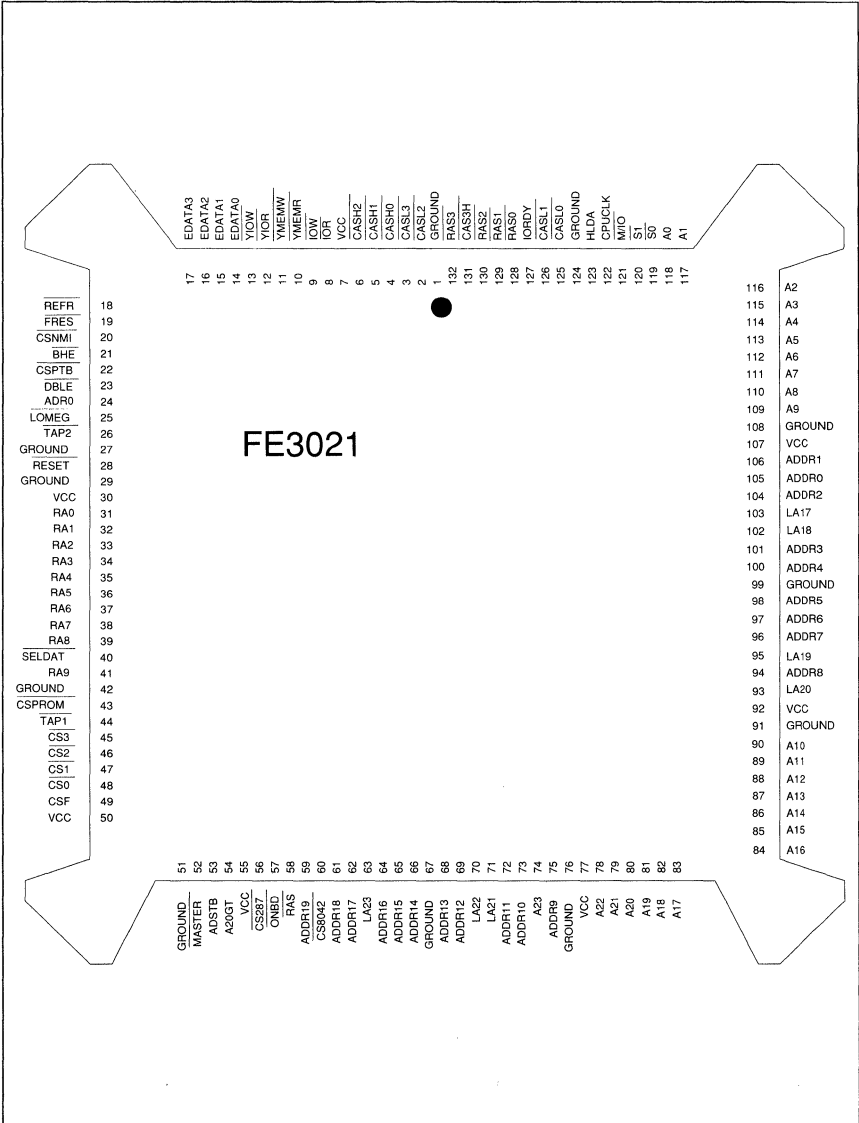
EDATA3 17
EDATA2 16
EDATA1 15
EDATA0 14
YIOW 13
YIOR 12
YMEMW 11
YMEMR 10
IOW 9
IOR 8
VCC 7
CASH2 6
CASH1 5
CASH0 4
CASL3 3
CASL2 2
GROUND 1
RAS3 132
CAS3H 131
RAS2 130
RAS1 129
RAS0 128
IORDY 127
CASL1 126
CASL0 125
GROUND 124
HLDA 123
CPUCLK 122
M/IO 121
S1 120
S0 119
A0 118
A1 117

REFR 18
FRES 19
CSNMI 20
BHE 21
CSPTB 22
DBLE 23
ADR0 24
LOMEG 25
TAP2 26
GROUND 27
RESET 28
GROUND 29
VCC 30
RA0 31
RA1 32
RA2 33
RA3 34
RA4 35
RA5 36
RA6 37
RA7 38
RA8 39
SELDAT 40
RA9 41
GROUND 42
CSPROM 43
TAP1 44
CS3 45
CS2 46
CS1 47
CS0 48
CSF 49
VCC 50

FE3021

116 A2
115 A3
114 A4
113 A5
112 A6
111 A7
110 A8
109 A9
108 GROUND
107 VCC
106 ADDR1
105 ADDR0
104 ADDR2
103 LA17
102 LA18
101 ADDR3
100 ADDR4
99 GROUND
98 ADDR5
97 ADDR6
96 ADDR7
95 LA19
94 ADDR8
93 LA20
92 VCC
91 GROUND
90 A10
89 A11
88 A12
87 A13
86 A14
85 A15
84 A16

51 GROUND
52 MASTER
53 ADSTB
54 A20GT
55 VCC
56 CS287
57 ONBD
58 RAS
59 ADDR19
60 CS8042
61 ADDR18
62 ADDR17
63 LA23
64 ADDR16
65 ADDR15
66 ADDR14
67 GROUND
68 ADDR13
69 ADDR12
70 LA22
71 LA21
72 ADDR11
73 ADDR10
74 A23
75 ADDR9
76 GROUND
77 VCC
78 A22
79 A21
80 A20
81 A19
82 A18
83 A17